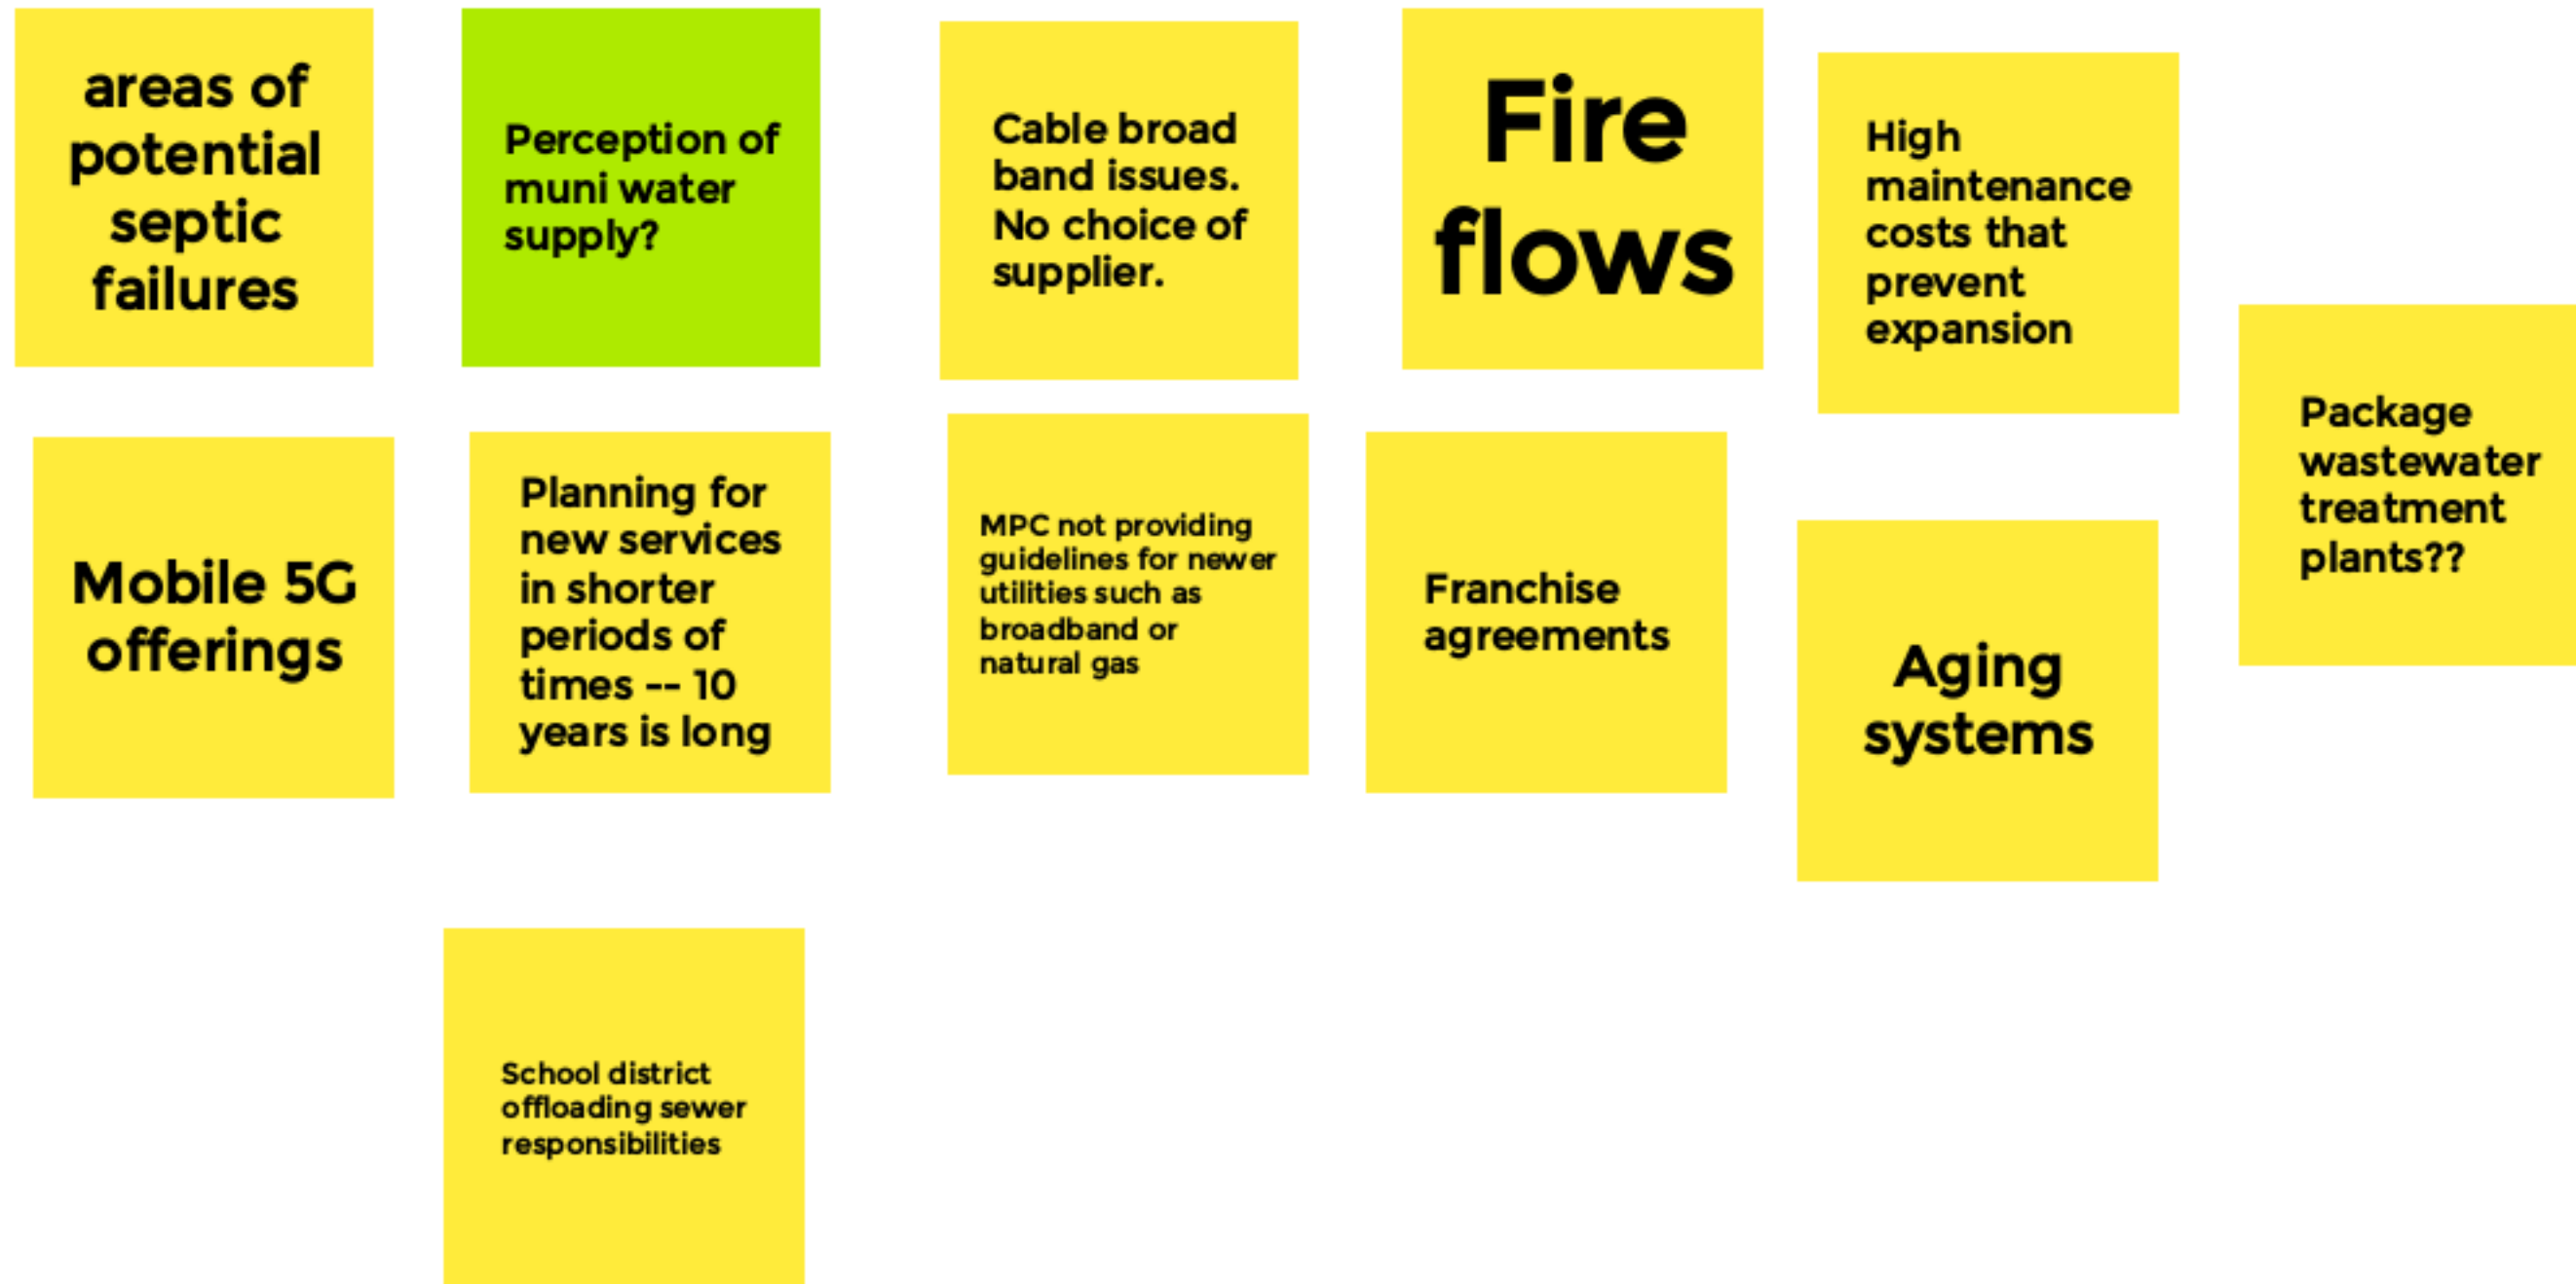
areas of potential septic failures

Perception of muni water supply?

Cable broad band issues. No choice of supplier.

Fire flows

High maintenance costs that prevent expansion

Package wastewater treatment plants??

Mobile 5G offerings

Planning for new services in shorter periods of times -- 10 years is long

MPC not providing guidelines for newer utilities such as broadband or natural gas

Franchise agreements

Aging systems

School district offloading sewer responsibilities